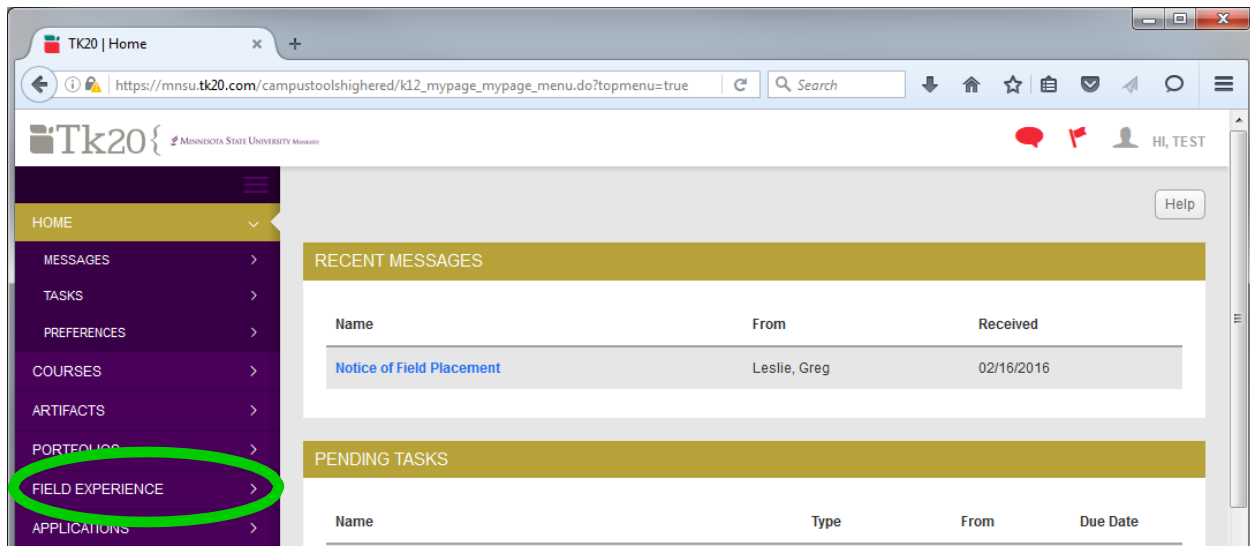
TK20 | Home ×

+

https://mnsu.tk20.com/campustoolshighered/k12_mypage_mypage_menu.do?topmenu=true

Search

Tk20 { Minnesota State University Mankato

HI, TEST

HOME

MESSAGES

TASKS

PREFERENCES

COURSES

ARTIFACTS

PORTFOLIOS

FIELD EXPERIENCE

APPLICATIONS

Help

RECENT MESSAGES

| Name | From | Received |
|---|---|---|
| Notice of Field Placement | Leslie, Greg | 02/16/2016 |

PENDING TASKS

| Name | Type | From | Due Date |
|---|---|---|---|